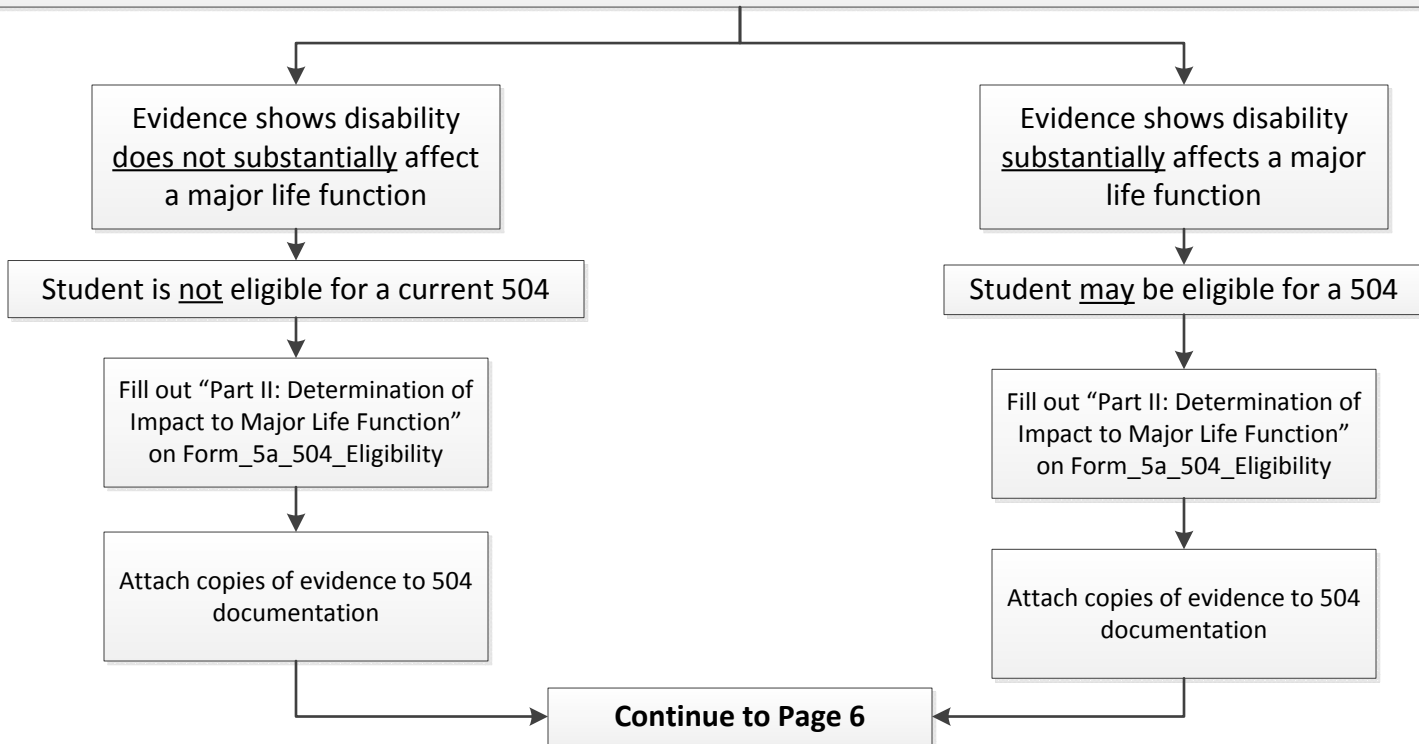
Evidence shows disability does not substantially affect a major life function

Student is not eligible for a current 504

Fill out “Part II: Determination of Impact to Major Life Function” on Form_5a_504_Eligibility

Attach copies of evidence to 504 documentation

Evidence shows disability substantially affects a major life function

Student may be eligible for a 504

Fill out “Part II: Determination of Impact to Major Life Function” on Form_5a_504_Eligibility

Attach copies of evidence to 504 documentation

Continue to Page 6